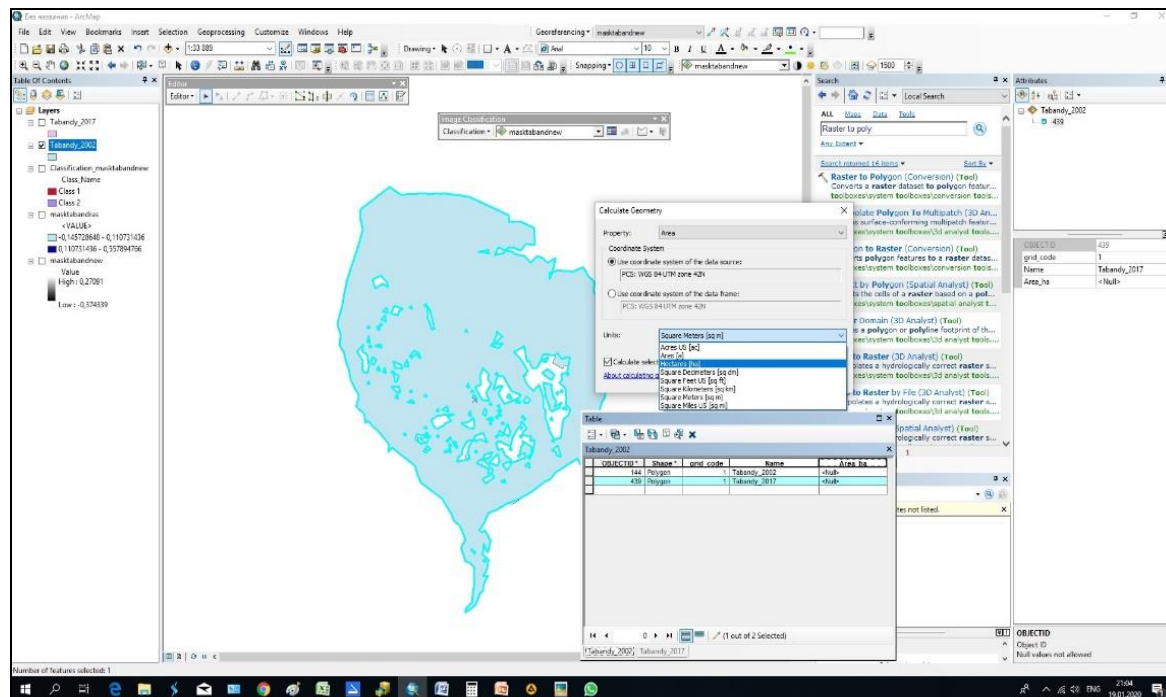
Без названия - ArcMap

File Edit View Bookmarks Insert Selection Geoprocessing Customize Windows Help

Georeferencing · masktabandnew

1:33 889

Drawing · Arial 10 B I U

Snapping · masktabandnew 1500

Table Of Contents

Layers
Tabandy_2017
Tabandy_2002
Classification_masktabandnew
Class_Name
Class 1
Class 2
masktabandras
<VALUE>
-0,145728648 - 0,110731436
0,110731436 - 0,557894766
masktabandnew
Value
High : 0,27081
Low : -0,374339

Editor
Editor ·

Image Classification
Classification · masktabandnew

Search
Local Search
ALL Maps Data Tools
Raster to poly
Any Extent ·
Search returned 14 items · Sort By ·
Raster to Polygon (Conversion) (Tool)
Converts a raster dataset to polygon featur...
toolboxes\system toolboxes\conversion tools...
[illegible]olate Polygon To Multipatch (3D An...
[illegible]s surface-conforming multipatch featur...
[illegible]xes\system toolboxes\3d analyst tools...
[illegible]on to Raster (Conversion) (Tool)
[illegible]rts polygon features to a raster datas...
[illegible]xes\system toolboxes\conversion tools...
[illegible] by Polygon (Spatial Analyst) (Tool)
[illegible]s the cells of a raster based on a pol...
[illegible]xes\system toolboxes\spatial analyst t...
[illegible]r Domain (3D Analyst) (Tool)
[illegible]s a polygon or polyline footprint of th...
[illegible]xes\system toolboxes\3d analyst tools...
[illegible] to Raster (3D Analyst) (Tool)
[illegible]plates a hydrologically correct raster s...
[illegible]xes\system toolboxes\3d analyst tools...
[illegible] to Raster by File (3D Analyst) (Tool)
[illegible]polates a hydrologically correct raster s...
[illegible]toolboxes\3d analyst tools...
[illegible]Spatial Analyst) (Tool)
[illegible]rologically correct raster s...

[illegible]tes not listed.

Attributes
Tabandy_2002
439

| OBJECTID | 439 |
|---|---|
| grid_code | 1 |
| Name | Tabandy_2017 |
| Area_ha | <Null> |

OBJECTID
Object ID
Null values not allowed

Calculate Geometry

Property: Area

Coordinate System
Use coordinate system of the data source:
PCS: WGS 84 UTM zone 42N

Use coordinate system of the data frame:
PCS: WGS 84 UTM zone 42N

Units: Square Meters [sq m]
Acres US [ac]
Ares [a]
Hectares [ha]
Square Decimeters [sq dm]
Square Feet US [sq ft]
Square Kilometers [sq km]
Square Meters [sq m]
Square Miles US [sq mi]

Calculate selec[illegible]
About calculating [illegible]

Table
Tabandy_2002

| OBJECTID * | Shape * | grid_code | Name | Area_ha |
|---|---|---|---|---|
| 144 | Polygon | 1 | Tabandy_2002 | <Null> |
| 439 | Polygon | 1 | Tabandy_2017 | <Null> |

0 (1 out of 2 Selected)

Tabandy_2002 Tabandy_2017

Number of features selected: 1

ENG 21:04 19.01.2020